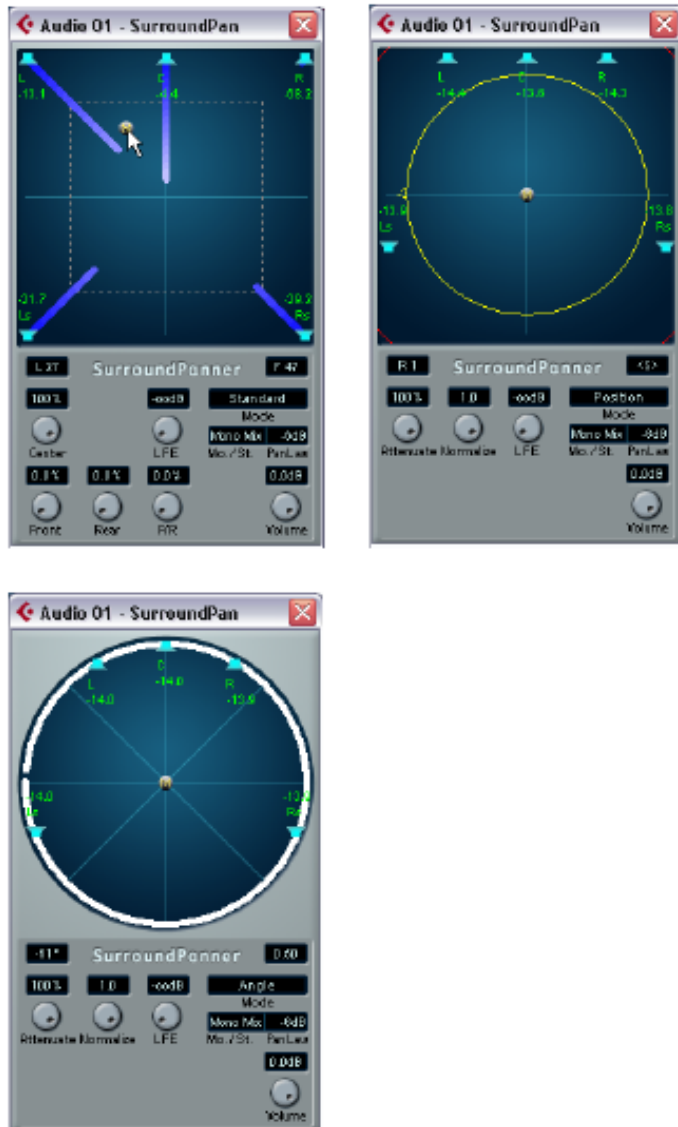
Audio 01 - SurroundPan

L
-11.1

C
-4.4

R
-68.2

-21.7
Ls

-39.9
Rs

L 27

SurroundPanner

F 47

100%

-oodB

Standard

Mode

Mono Mix

-0dB

Center

LFE

Mo./St.

PanLaw

0.0%

0.0%

0.0%

0.0dB

Front

Rear

FR

Volume

Audio 01 - SurroundPan

L
-14.4

C
-13.6

R
-14.3

-13.9
Ls

13.8
Rs

R 1

SurroundPanner

<S>

100%

1.0

-oodB

Position

Mode

Mono Mix

-0dB

Attenuate

Normalize

LFE

Mo./St.

PanLaw

0.0dB

Volume

Audio 01 - SurroundPan

L
-14.0

C
-14.0

R
-13.9

-14.0
Ls

-13.9
Rs

-11°

SurroundPanner

0.60

100%

1.0

-oodB

Angle

Mode

Mono Mix

-0dB

Attenuate

Normalize

LFE

Mo./St.

PanLaw

0.0dB

Volume